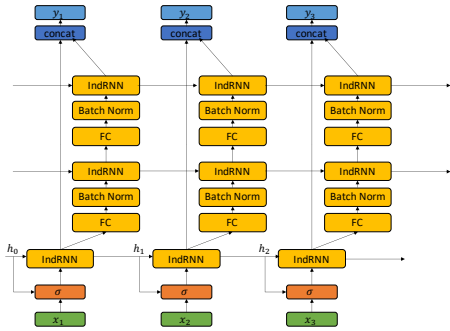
$y_1$
concat
IndRNN
Batch Norm
FC
IndRNN
Batch Norm
FC
$h_0$
IndRNN
$\sigma$
$x_1$

$y_2$
concat
IndRNN
Batch Norm
FC
IndRNN
Batch Norm
FC
$h_1$
IndRNN
$\sigma$
$x_2$

$y_3$
concat
IndRNN
Batch Norm
FC
IndRNN
Batch Norm
FC
$h_2$
IndRNN
$\sigma$
$x_3$